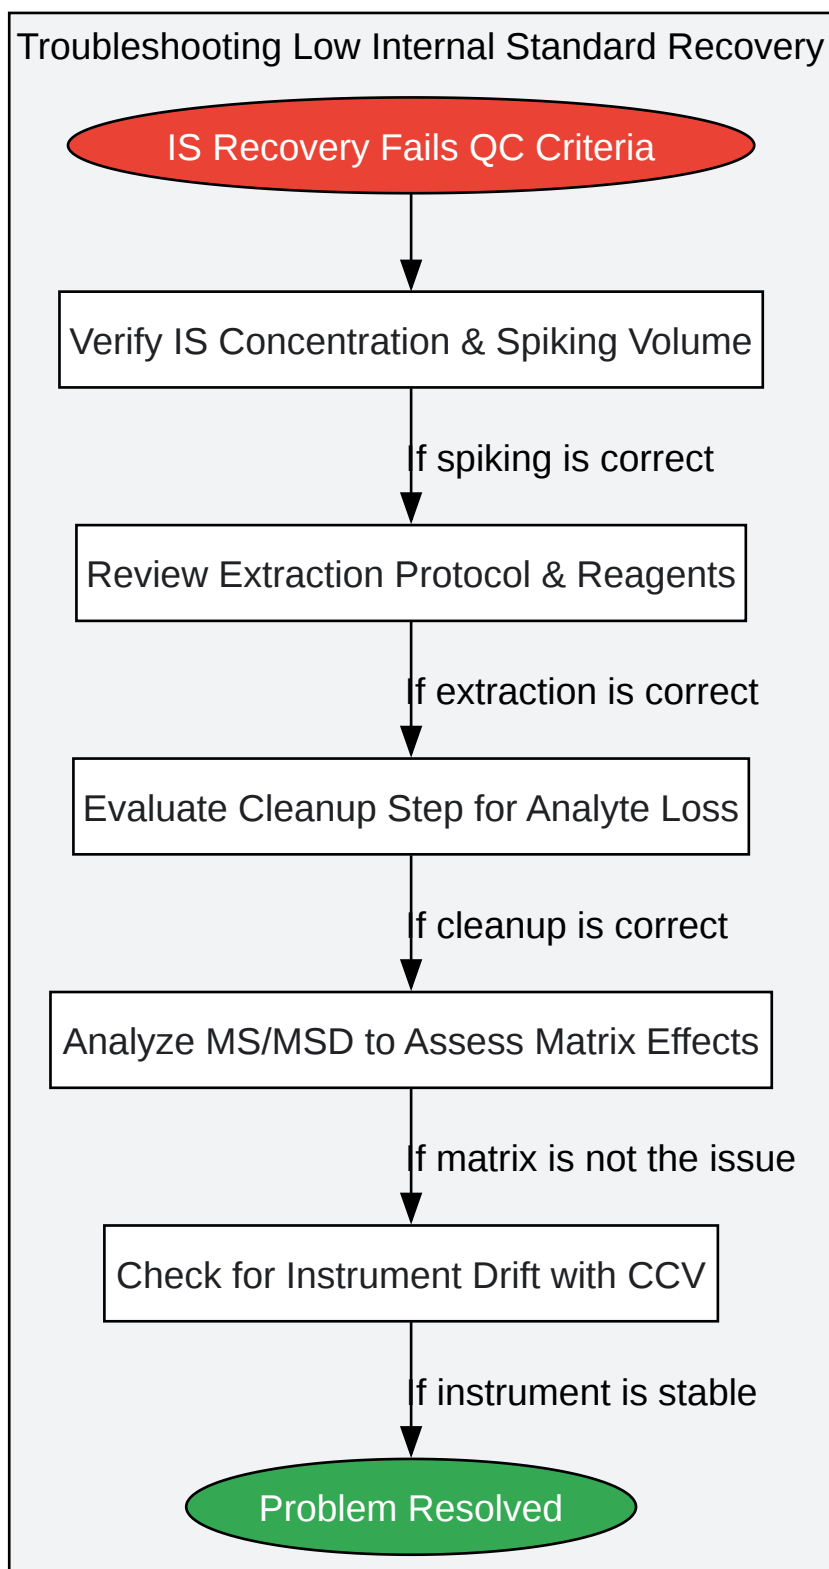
Troubleshooting Low Internal Standard Recovery

IS Recovery Fails QC Criteria

Verify IS Concentration & Spiking Volume

If spiking is correct

Review Extraction Protocol & Reagents

If extraction is correct

Evaluate Cleanup Step for Analyte Loss

If cleanup is correct

Analyze MS/MSD to Assess Matrix Effects

If matrix is not the issue

Check for Instrument Drift with CCV

If instrument is stable

Problem Resolved